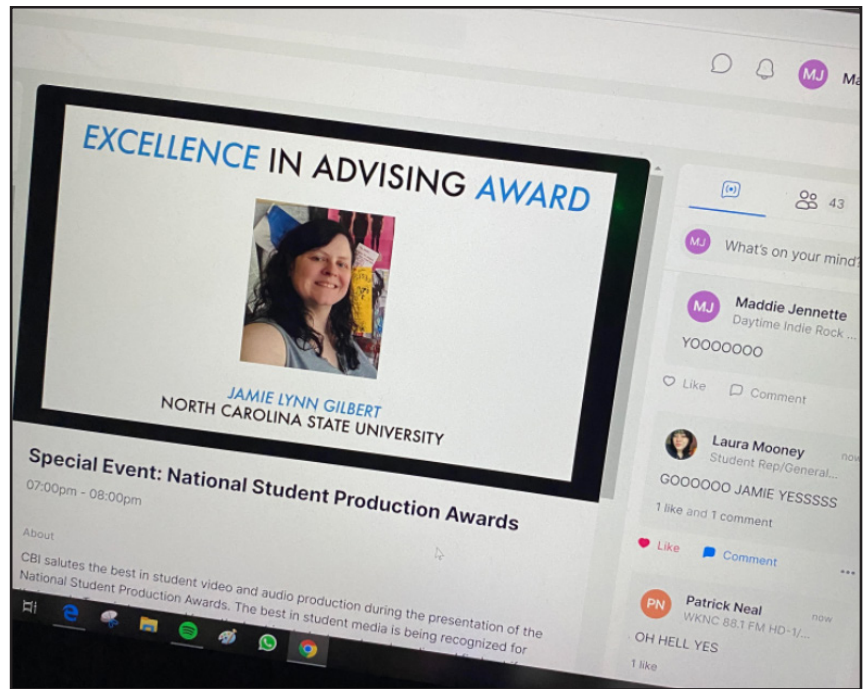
MJ Ma

EXCELLENCE IN ADVISING AWARD

JAMIE LYNN GILBERT
NORTH CAROLINA STATE UNIVERSITY

Special Event: National Student Production Awards

07:00pm - 08:00pm

About

CBI salutes the best in student video and audio production during the presentation of the National Student Production Awards. The best in student media is being recognized for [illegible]

43

MJ What's on your mind?

MJ Maddie Jennette
Daytime Indie Rock ...

YOOOOOOO

Like Comment

Laura Mooney
Student Rep/General...

GOOOOOO JAMIE YESSSSS

1 like and 1 comment

Like Comment

PN Patrick Neal now
WKNC 88.1 FM HD-1/...

OH HELL YES

1 like